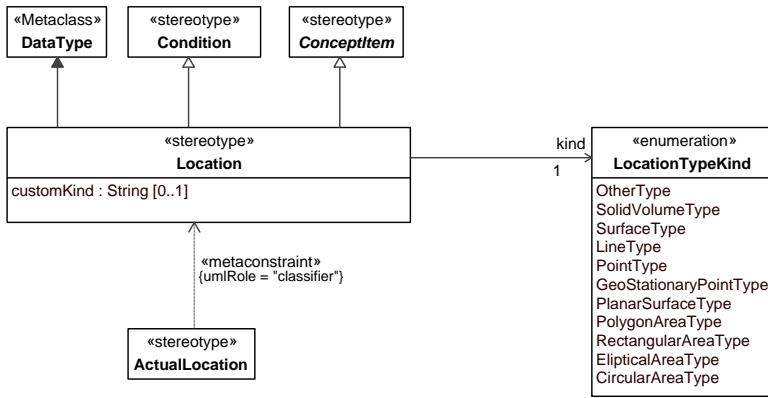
«Metaclass»
DataType

«stereotype»
Condition

«stereotype»
ConceptItem

«stereotype»
Location

customKind : String [0..1]

kind
1

«enumeration»
LocationTypeKind

OtherType
SolidVolumeType
SurfaceType
LineType
PointType
GeoStationaryPointType
PlanarSurfaceType
PolygonAreaType
RectangularAreaType
ElipticalAreaType
CircularAreaType

«metaconstraint»
{umlRole = "classifier"}

«stereotype»
ActualLocation